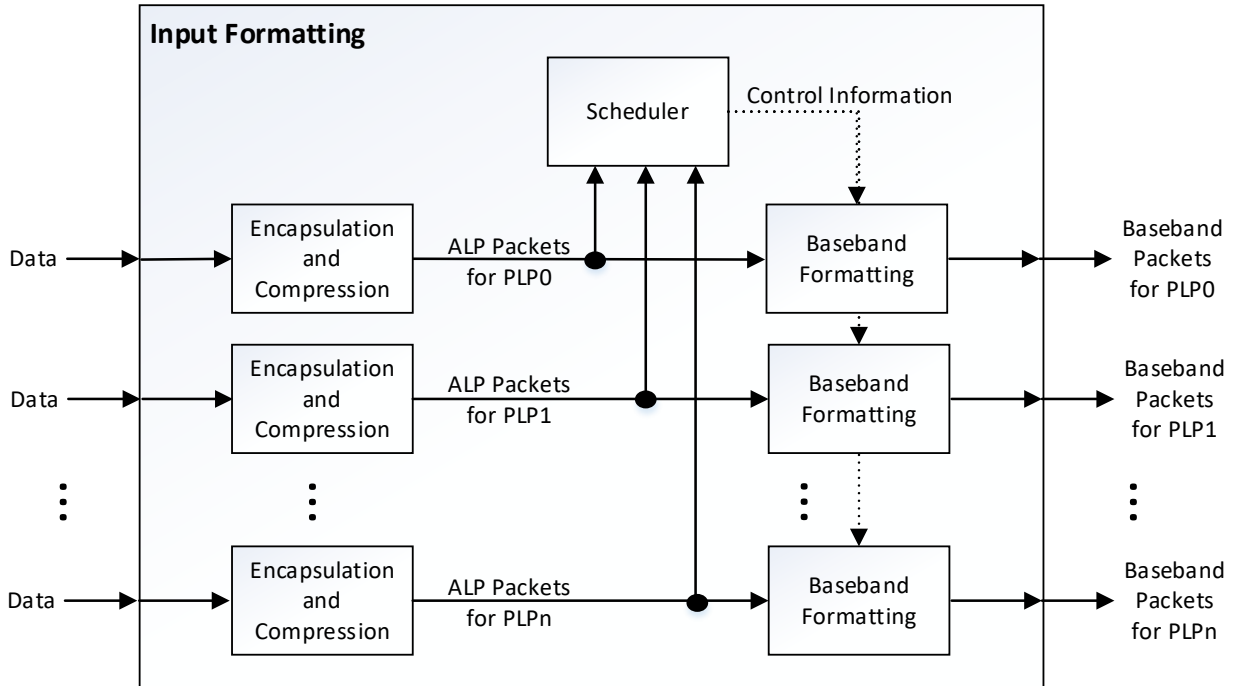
Input Formatting

Scheduler

Control Information

Data

Encapsulation and Compression

ALP Packets for PLP0

Baseband Formatting

Baseband Packets for PLP0

Data

Encapsulation and Compression

ALP Packets for PLP1

Baseband Formatting

Baseband Packets for PLP1

Data

Encapsulation and Compression

ALP Packets for PLPn

Baseband Formatting

Baseband Packets for PLPn